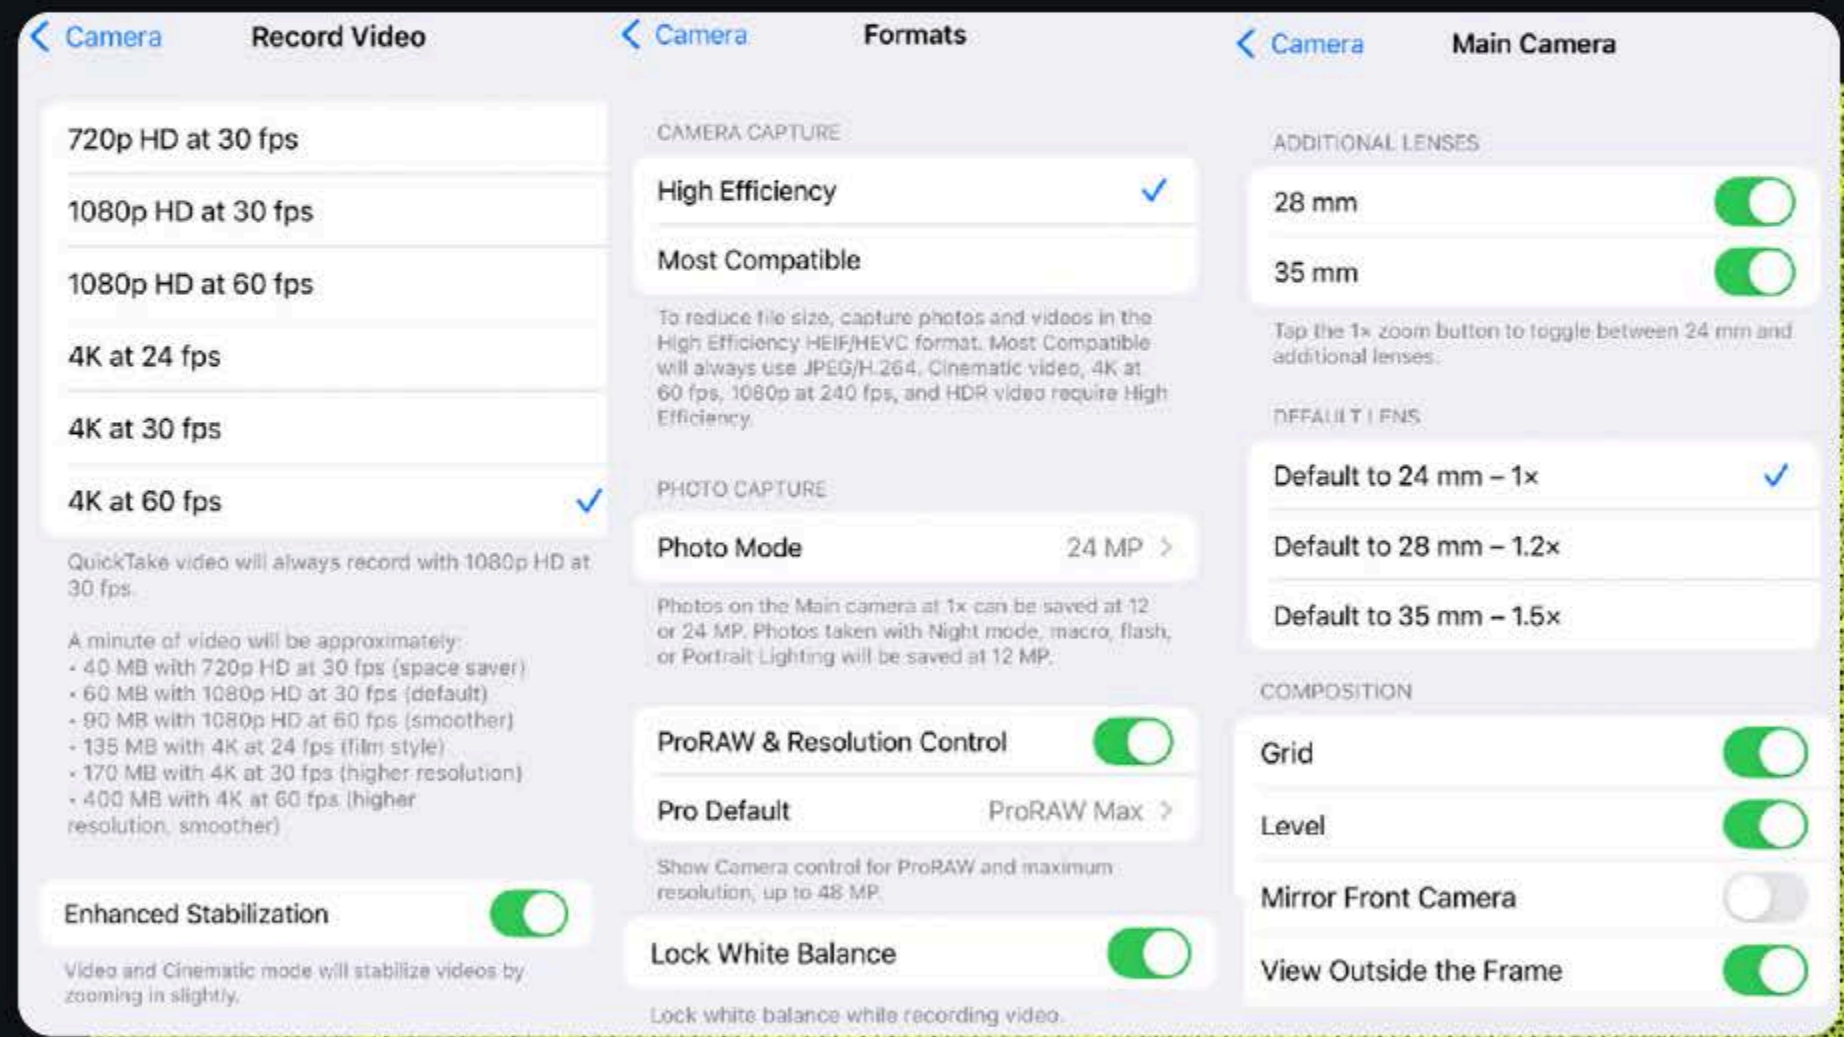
Camera Record Video

720p HD at 30 fps

1080p HD at 30 fps

1080p HD at 60 fps

4K at 24 fps

4K at 30 fps

4K at 60 fps ✓

QuickTake video will always record with 1080p HD at 30 fps.

A minute of video will be approximately:
• 40 MB with 720p HD at 30 fps (space saver)
• 60 MB with 1080p HD at 30 fps (default)
• 90 MB with 1080p HD at 60 fps (smoother)
• 135 MB with 4K at 24 fps (film style)
• 170 MB with 4K at 30 fps (higher resolution)
• 400 MB with 4K at 60 fps (higher resolution, smoother)

Enhanced Stabilization

Video and Cinematic mode will stabilize videos by zooming in slightly.

Camera Formats

CAMERA CAPTURE

High Efficiency ✓

Most Compatible

To reduce file size, capture photos and videos in the High Efficiency HEIF/HEVC format. Most Compatible will always use JPEG/H.264. Cinematic video, 4K at 60 fps, 1080p at 240 fps, and HDR video require High Efficiency.

PHOTO CAPTURE

Photo Mode 24 MP

Photos on the Main camera at 1x can be saved at 12 or 24 MP. Photos taken with Night mode, macro, flash, or Portrait Lighting will be saved at 12 MP.

ProRAW & Resolution Control

Pro Default ProRAW Max

Show Camera control for ProRAW and maximum resolution, up to 48 MP.

Lock White Balance

Lock white balance while recording video.

Camera Main Camera

ADDITIONAL LENSES

28 mm

35 mm

Tap the 1x zoom button to toggle between 24 mm and additional lenses.

DEFAULT LENS

Default to 24 mm – 1x ✓

Default to 28 mm – 1.2x

Default to 35 mm – 1.5x

COMPOSITION

Grid

Level

Mirror Front Camera

View Outside the Frame